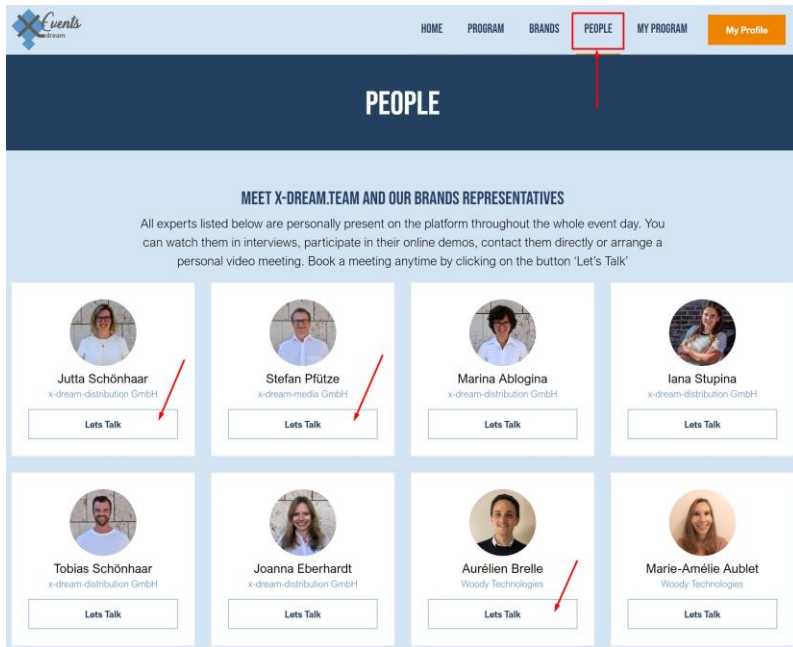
Events dream

HOME PROGRAM BRANDS PEOPLE MY PROGRAM My Profile

PEOPLE

MEET X-DREAM.TEAM AND OUR BRANDS REPRESENTATIVES

All experts listed below are personally present on the platform throughout the whole event day. You can watch them in interviews, participate in their online demos, contact them directly or arrange a personal video meeting. Book a meeting anytime by clicking on the button 'Let's Talk'

Jutta Schönhaar
x-dream-distribution GmbH
Lets Talk

Stefan Pfütze
x-dream-media GmbH
Lets Talk

Marina Ablogina
x-dream-distribution GmbH
Lets Talk

Iana Stupina
x-dream-distribution GmbH
Lets Talk

Tobias Schönhaar
x-dream-distribution GmbH
Lets Talk

Joanna Eberhardt
x-dream-distribution GmbH
Lets Talk

Aurélien Brelle
Woody Technologies
Lets Talk

Marie-Amélie Aublet
Woody Technologies
Lets Talk